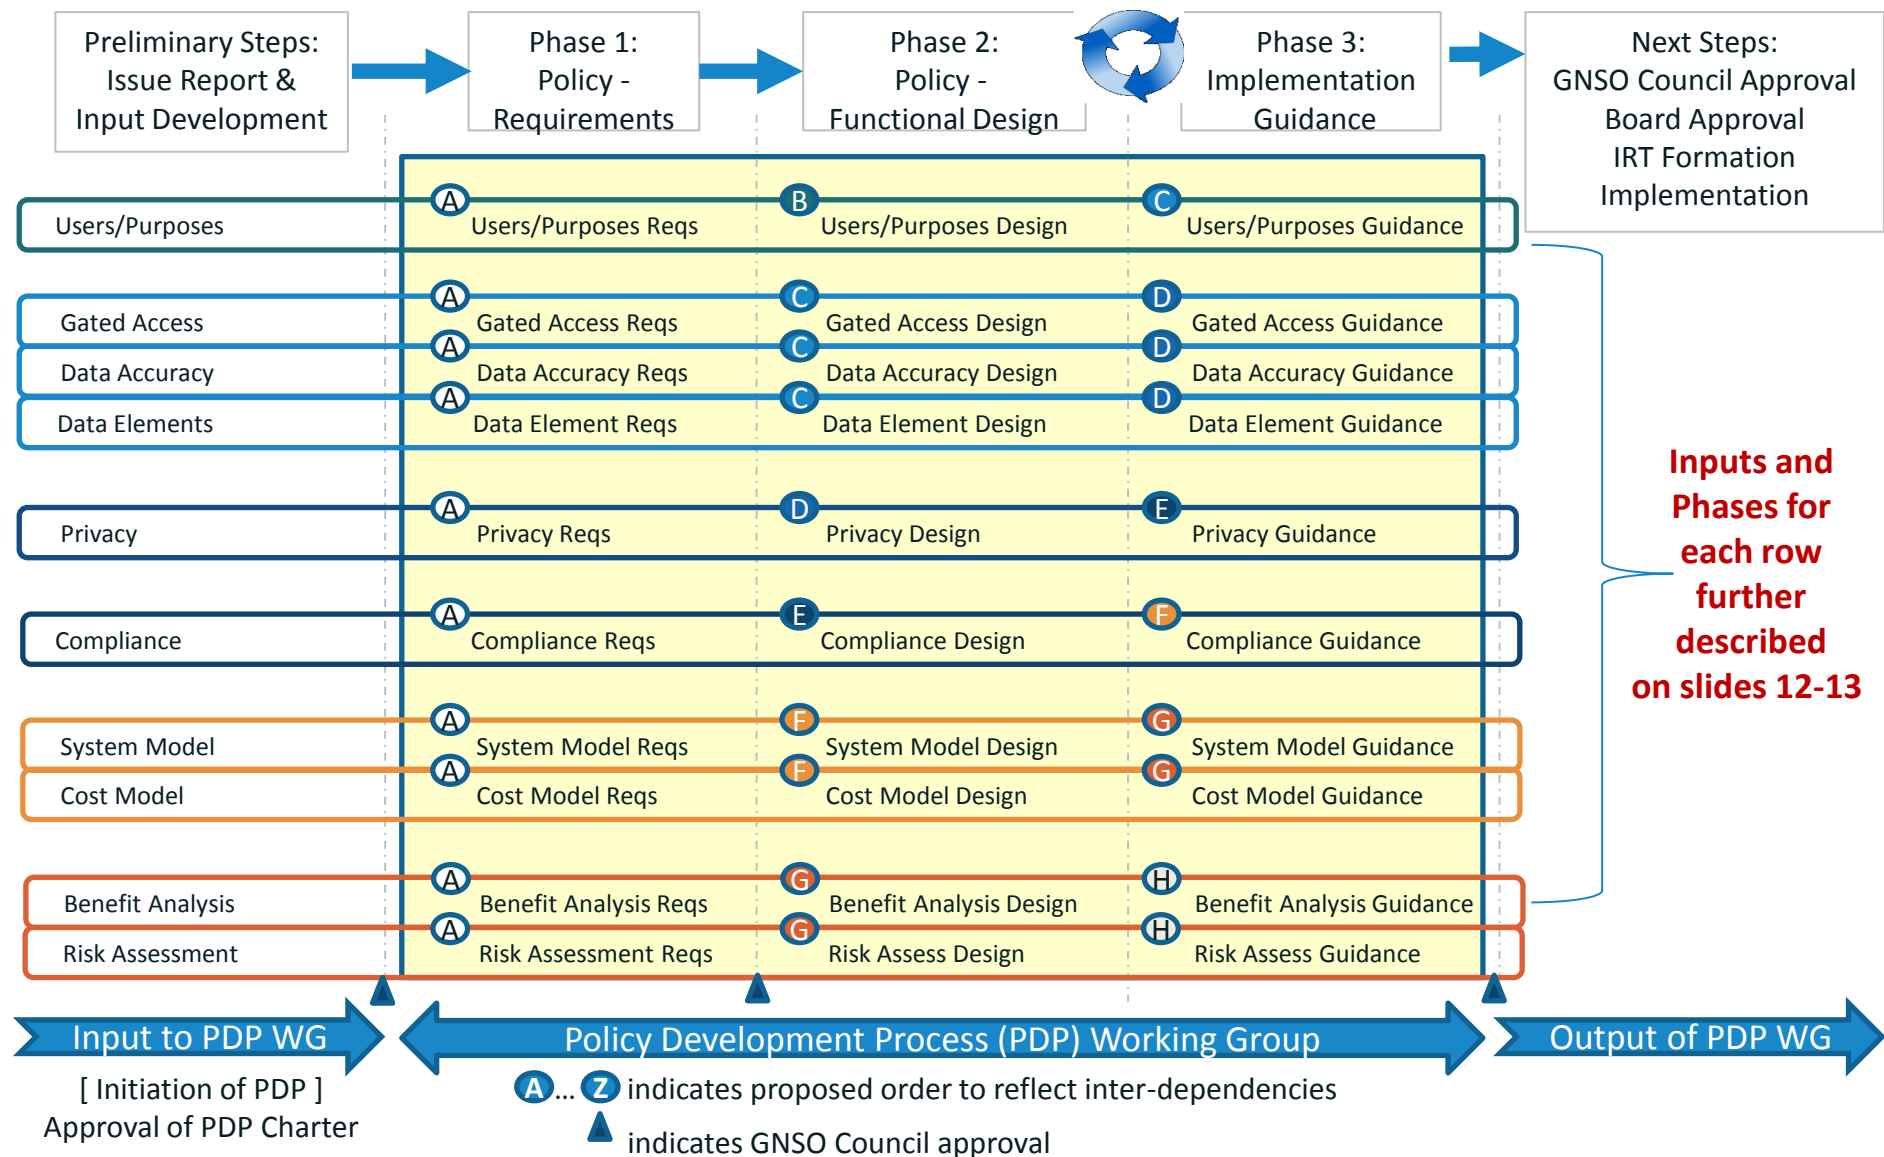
Preliminary Steps: Issue Report & Input Development

Phase 1: Policy - Requirements

Phase 2: Policy - Functional Design

Phase 3: Implementation Guidance

Next Steps: GNSO Council Approval Board Approval IRT Formation Implementation

Users/Purposes | A Users/Purposes Reqs | B Users/Purposes Design | C Users/Purposes Guidance

Gated Access | A Gated Access Reqs | C Gated Access Design | D Gated Access Guidance

Data Accuracy | A Data Accuracy Reqs | C Data Accuracy Design | D Data Accuracy Guidance

Data Elements | A Data Element Reqs | C Data Element Design | D Data Element Guidance

Privacy | A Privacy Reqs | D Privacy Design | E Privacy Guidance

Compliance | A Compliance Reqs | E Compliance Design | F Compliance Guidance

System Model | A System Model Reqs | F System Model Design | G System Model Guidance

Cost Model | A Cost Model Reqs | F Cost Model Design | G Cost Model Guidance

Benefit Analysis | A Benefit Analysis Reqs | G Benefit Analysis Design | H Benefit Analysis Guidance

Risk Assessment | A Risk Assessment Reqs | G Risk Assess Design | H Risk Assess Guidance

Inputs and Phases for each row further described on slides 12-13

Input to PDP WG

Policy Development Process (PDP) Working Group

Output of PDP WG

[ Initiation of PDP ]
Approval of PDP Charter

A...Z indicates proposed order to reflect inter-dependencies

indicates GNSO Council approval